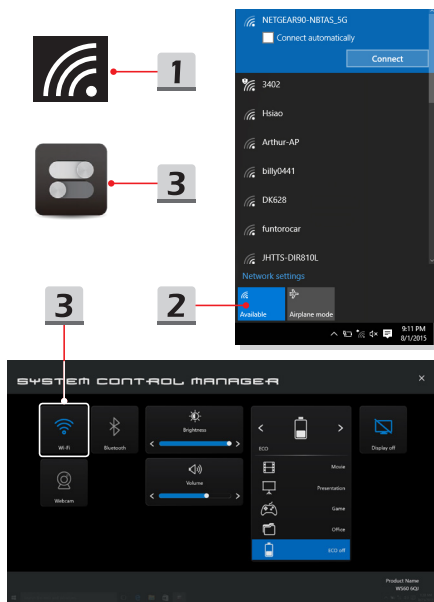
1

3

NETGEAR90-NBTAS_5G

Connect automatically

Connect

3402

Hsiao

Arthur-AP

billy0441

DK628

funtorocar

JHTTS-DIR810L

Network settings

Available

Airplane mode

9:11 PM
8/1/2015

3

2

SYSTEM CONTROL MANAGER

×

Wi-Fi

Bluetooth

Brightness

Volume

ECO

Display off

Webcam

Movie

Presentation

Game

Office

ECO off

Product Name
WS60 6QJ